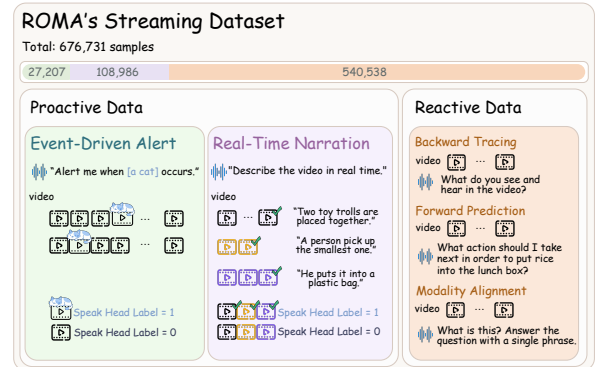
ROMA's Streaming Dataset

Total: 676,731 samples

27,207 108,986 540,538

Proactive Data

Event-Driven Alert

"Alert me when [a cat] occurs."

video

...

...

Speak Head Label = 1

Speak Head Label = 0

Real-Time Narration

"Describe the video in real time."

video

... "Two toy trolls are placed together."

"A person pick up the smallest one."

"He puts it into a plastic bag."

Speak Head Label = 1

Speak Head Label = 0

Reactive Data

Backward Tracing

video ...

What do you see and hear in the video?

Forward Prediction

video ...

What action should I take next in order to put rice into the lunch box?

Modality Alignment

video ...

What is this? Answer the question with a single phrase.